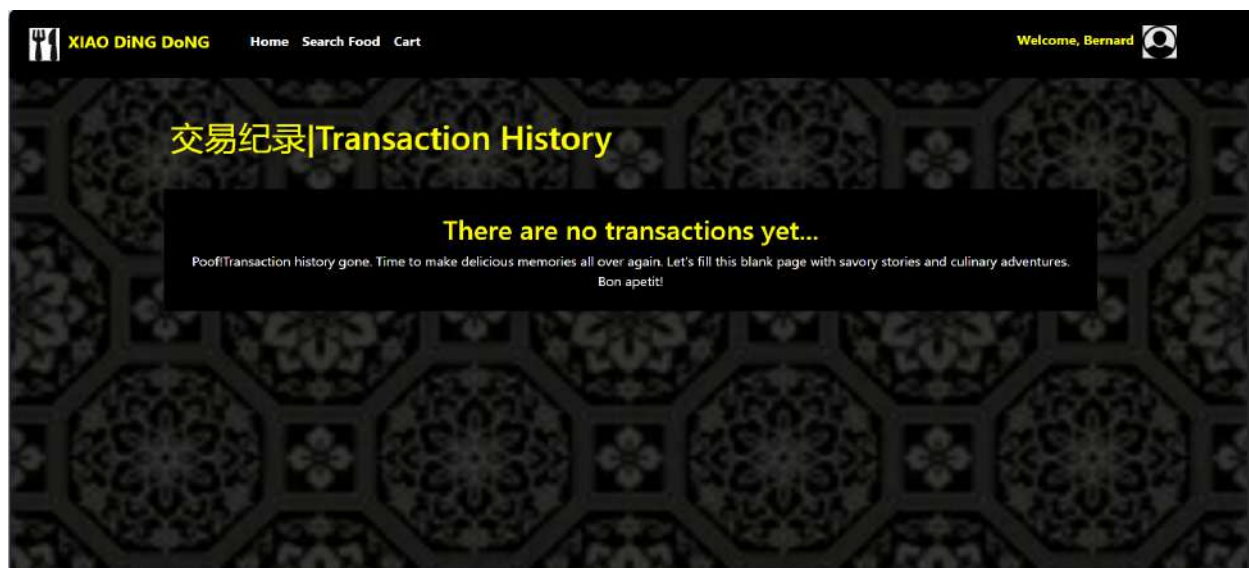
XIAO DiNG DoNG Home Search Food Cart

Welcome, Bernard

交易纪录|Transaction History

There are no transactions yet...

Poof!Transaction history gone. Time to make delicious memories all over again. Let's fill this blank page with savory stories and culinary adventures. Bon apetit!